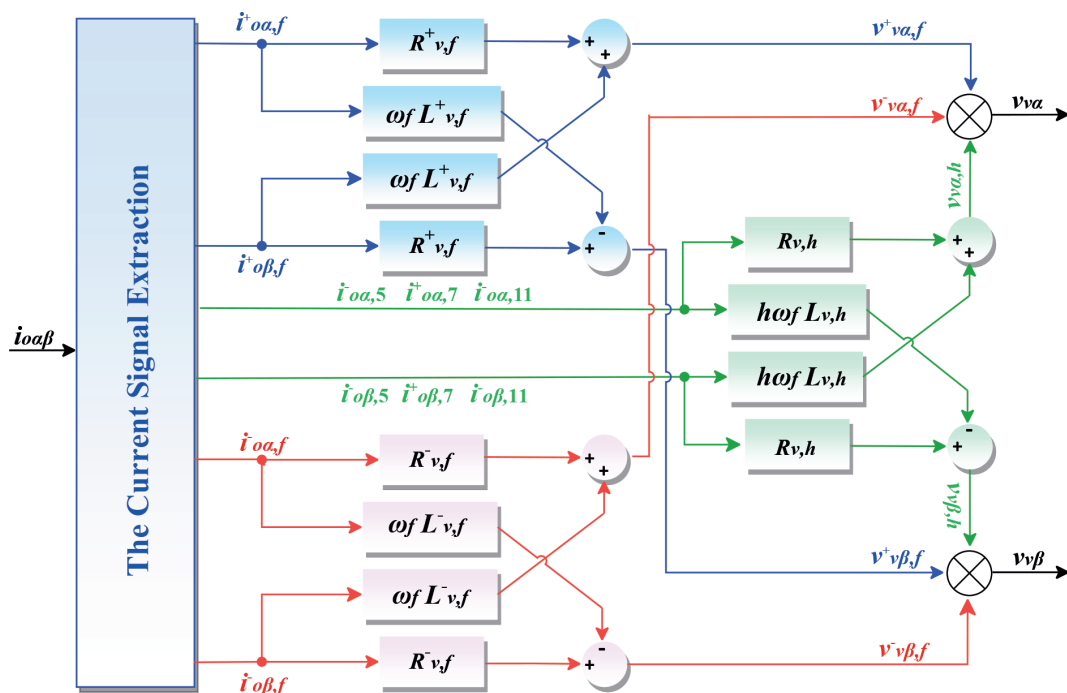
$i^{+}_{o\alpha,f}$
$R^{+}_{v,f}$
$\omega_f L^{+}_{v,f}$
$\omega_f L^{+}_{v,f}$
$R^{+}_{v,f}$
$i^{+}_{o\beta,f}$
+
+
-
+
$v^{+}_{v\alpha,f}$
$v^{-}_{v\alpha,f}$
$v_{v\alpha}$
$v_{v\alpha,h}$
$R_{v,h}$
+
+
$h\omega_f L_{v,h}$
$h\omega_f L_{v,h}$
$R_{v,h}$
-
+
$v_{v\beta,h}$
$v^{+}_{v\beta,f}$
$v_{v\beta}$
$v^{-}_{v\beta,f}$

The Current Signal Extraction

$i_{o\alpha\beta}$

$i^{-}_{o\alpha,5}$ $i^{+}_{o\alpha,7}$ $i^{-}_{o\alpha,11}$
$i^{-}_{o\beta,5}$ $i^{+}_{o\beta,7}$ $i^{-}_{o\beta,11}$

$i^{-}_{o\alpha,f}$
$R^{-}_{v,f}$
+
+
$\omega_f L^{-}_{v,f}$
$\omega_f L^{-}_{v,f}$
$R^{-}_{v,f}$
-
+
$i^{-}_{o\beta,f}$